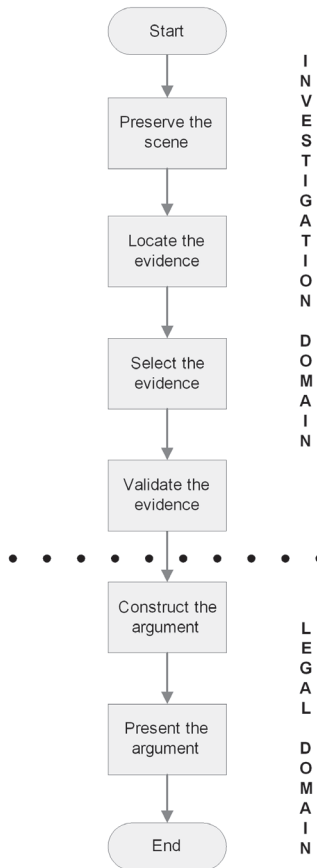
Start

Preserve the scene

Locate the evidence

Select the evidence

Validate the evidence

Construct the argument

Present the argument

End

I N V E S T I G A T I O N

D O M A I N

L E G A L

D O M A I N